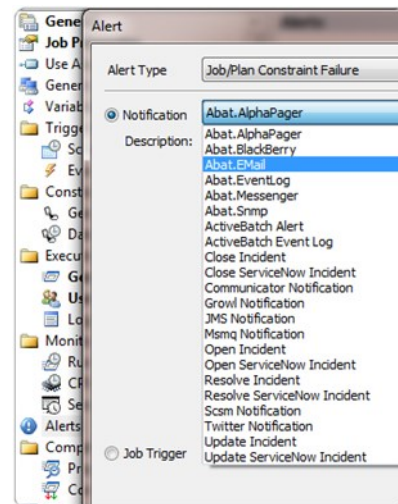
Gene
Job P
Use A
Gener
Variab
Trigg
Sc
Ev
Const
Ge
Da
Execu
Ge
Us
Lo
Monit
Ru
CP
Se
Alerts
Comp
Pr
Co

Alert

Alert Type
Job/Plan Constraint Failure

Notification
Abat.AlphaPager

Description:

Abat.AlphaPager
Abat.BlackBerry
Abat.EMail
Abat.EventLog
Abat.Messenger
Abat.Snmp
ActiveBatch Alert
ActiveBatch Event Log
Close Incident
Close ServiceNow Incident
Communicator Notification
Growl Notification
JMS Notification
Msmq Notification
Open Incident
Open ServiceNow Incident
Resolve Incident
Resolve ServiceNow Incident
Scsm Notification
Twitter Notification
Update Incident
Update ServiceNow Incident

Job Trigger